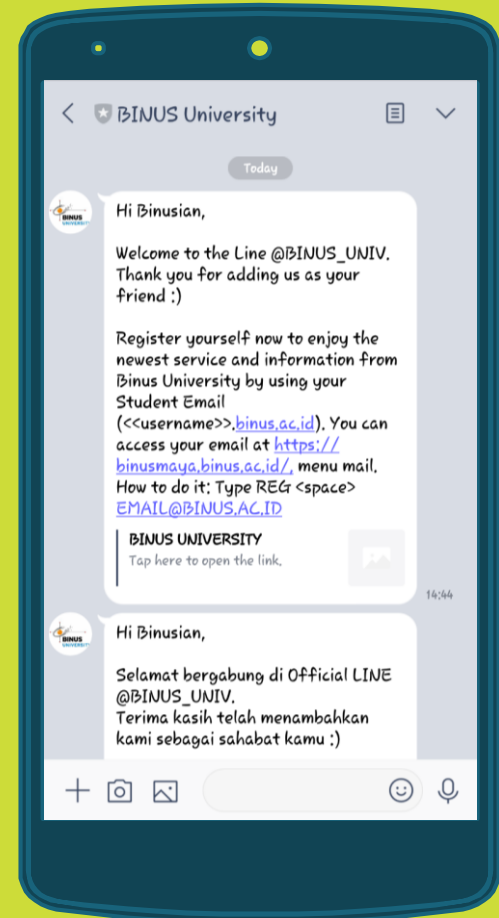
BINUS University

Today

BINUS UNIVERSITY

Hi Binusian,

Welcome to the Line @BINUS_UNIV. Thank you for adding us as your friend :)

Register yourself now to enjoy the newest service and information from Binus University by using your Student Email (<<username>>.binus.ac.id). You can access your email at https://binusmaya.binus.ac.id/, menu mail. How to do it: Type REG <space> EMAIL@BINUS.AC.ID

BINUS UNIVERSITY
Tap here to open the link.

14:44

BINUS UNIVERSITY

Hi Binusian,

Selamat bergabung di Official LINE @BINUS_UNIV.
Terima kasih telah menambahkan kami sebagai sahabat kamu :)